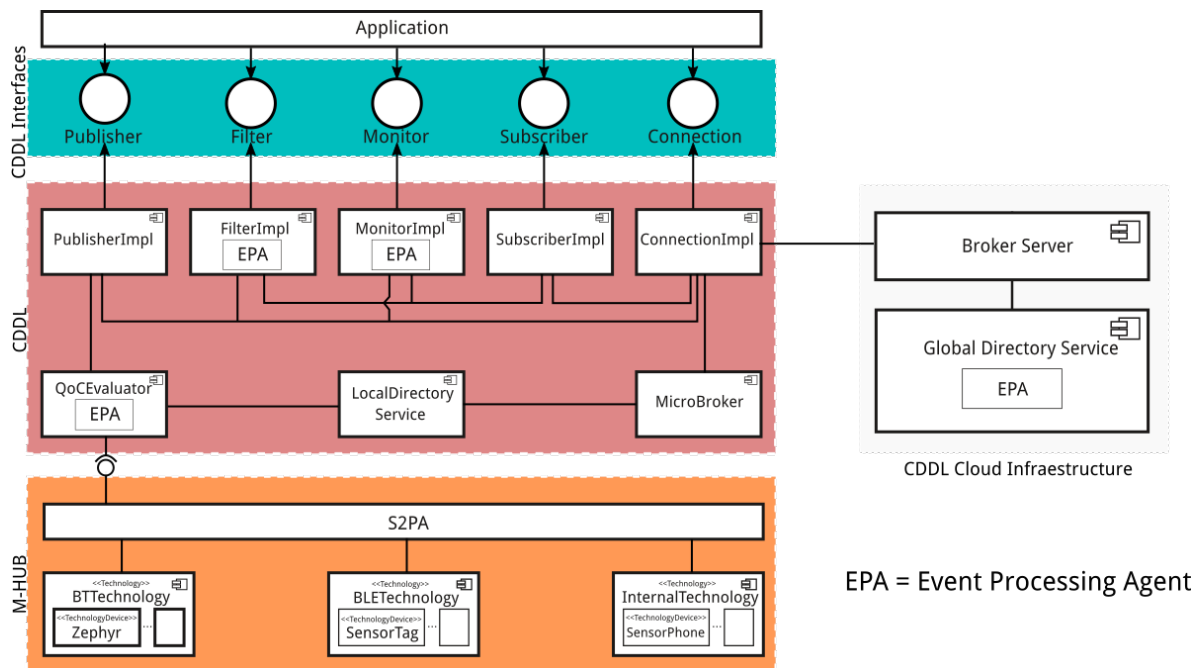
Application

CDDL Interfaces

Publisher
Filter
Monitor
Subscriber
Connection

CDDL

PublisherImpl
FilterImpl
EPA
MonitorImpl
EPA
SubscriberImpl
ConnectionImpl

QoCEvaluator
EPA
LocalDirectory Service
MicroBroker

Broker Server
Global Directory Service
EPA
CDDL Cloud Infraestructure

M-HUB

S2PA

<<Technology>>
BTTechnology
<<TechnologyDevice>>
Zephyr
...

<<Technology>>
BLETechnology
<<TechnologyDevice>>
SensorTag
...

<<Technology>>
InternalTechnology
<<TechnologyDevice>>
SensorPhone
...

EPA = Event Processing Agent